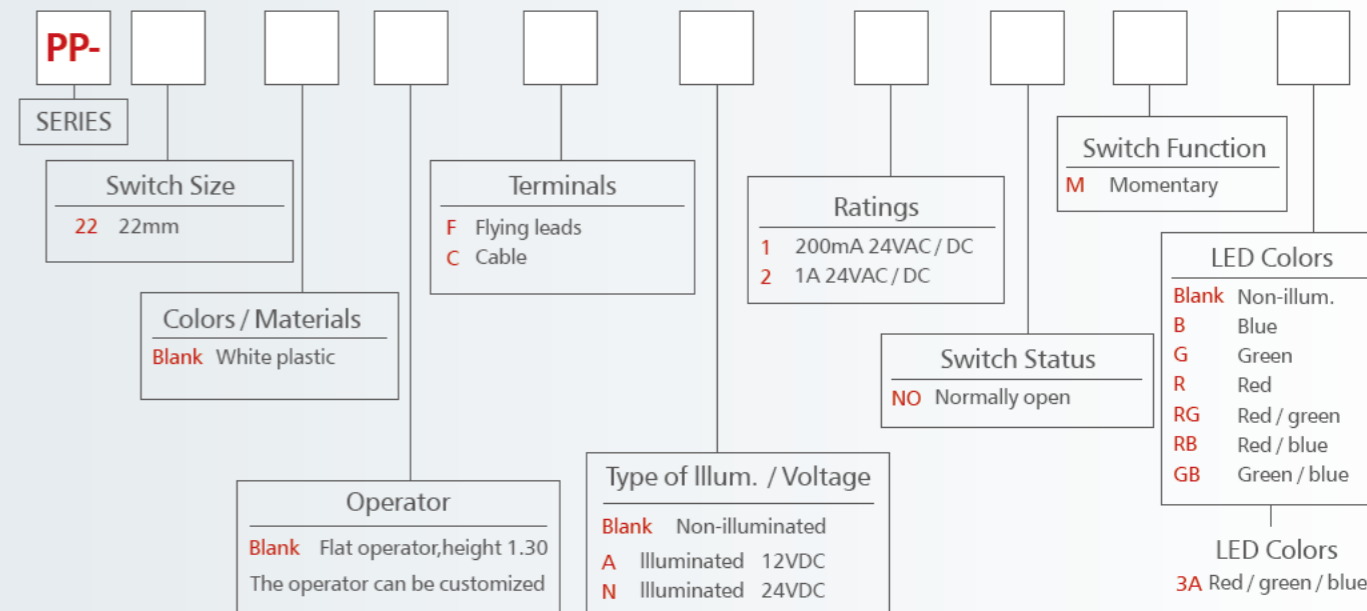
PP-

SERIES

Switch Size
22 22mm

Colors / Materials
Blank White plastic

Operator
Blank Flat operator,height 1.30
The operator can be customized

Terminals
F Flying leads
C Cable

Type of Illum. / Voltage
Blank Non-illuminated
A Illuminated 12VDC
N Illuminated 24VDC

Ratings
1 200mA 24VAC / DC
2 1A 24VAC / DC

Switch Status
NO Normally open

Switch Function
M Momentary

LED Colors
Blank Non-illum.
B Blue
G Green
R Red
RG Red / green
RB Red / blue
GB Green / blue

LED Colors
3A Red / green / blue